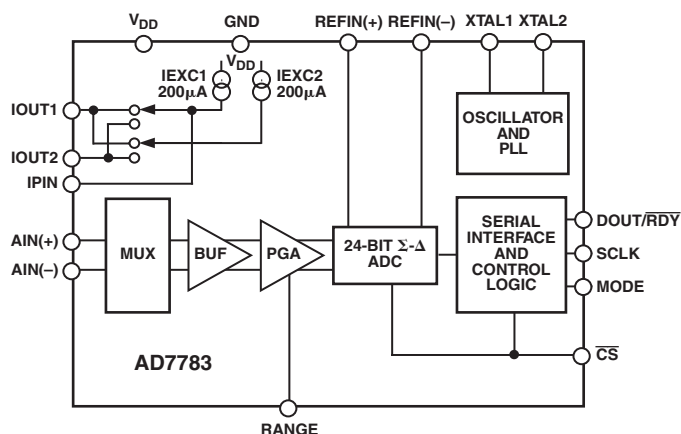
$V_{DD}$
GND
REFIN(+)
REFIN(–)
XTAL1
XTAL2
$V_{DD}$
IEXC1 200µA
IEXC2 200µA
IOUT1
IOUT2
IPIN
OSCILLATOR AND PLL
AIN(+)
AIN(–)
MUX
BUF
PGA
24-BIT $\Sigma$-$\Delta$ ADC
SERIAL INTERFACE AND CONTROL LOGIC
DOUT/$\overline{RDY}$
SCLK
MODE
$\overline{CS}$
AD7783
RANGE